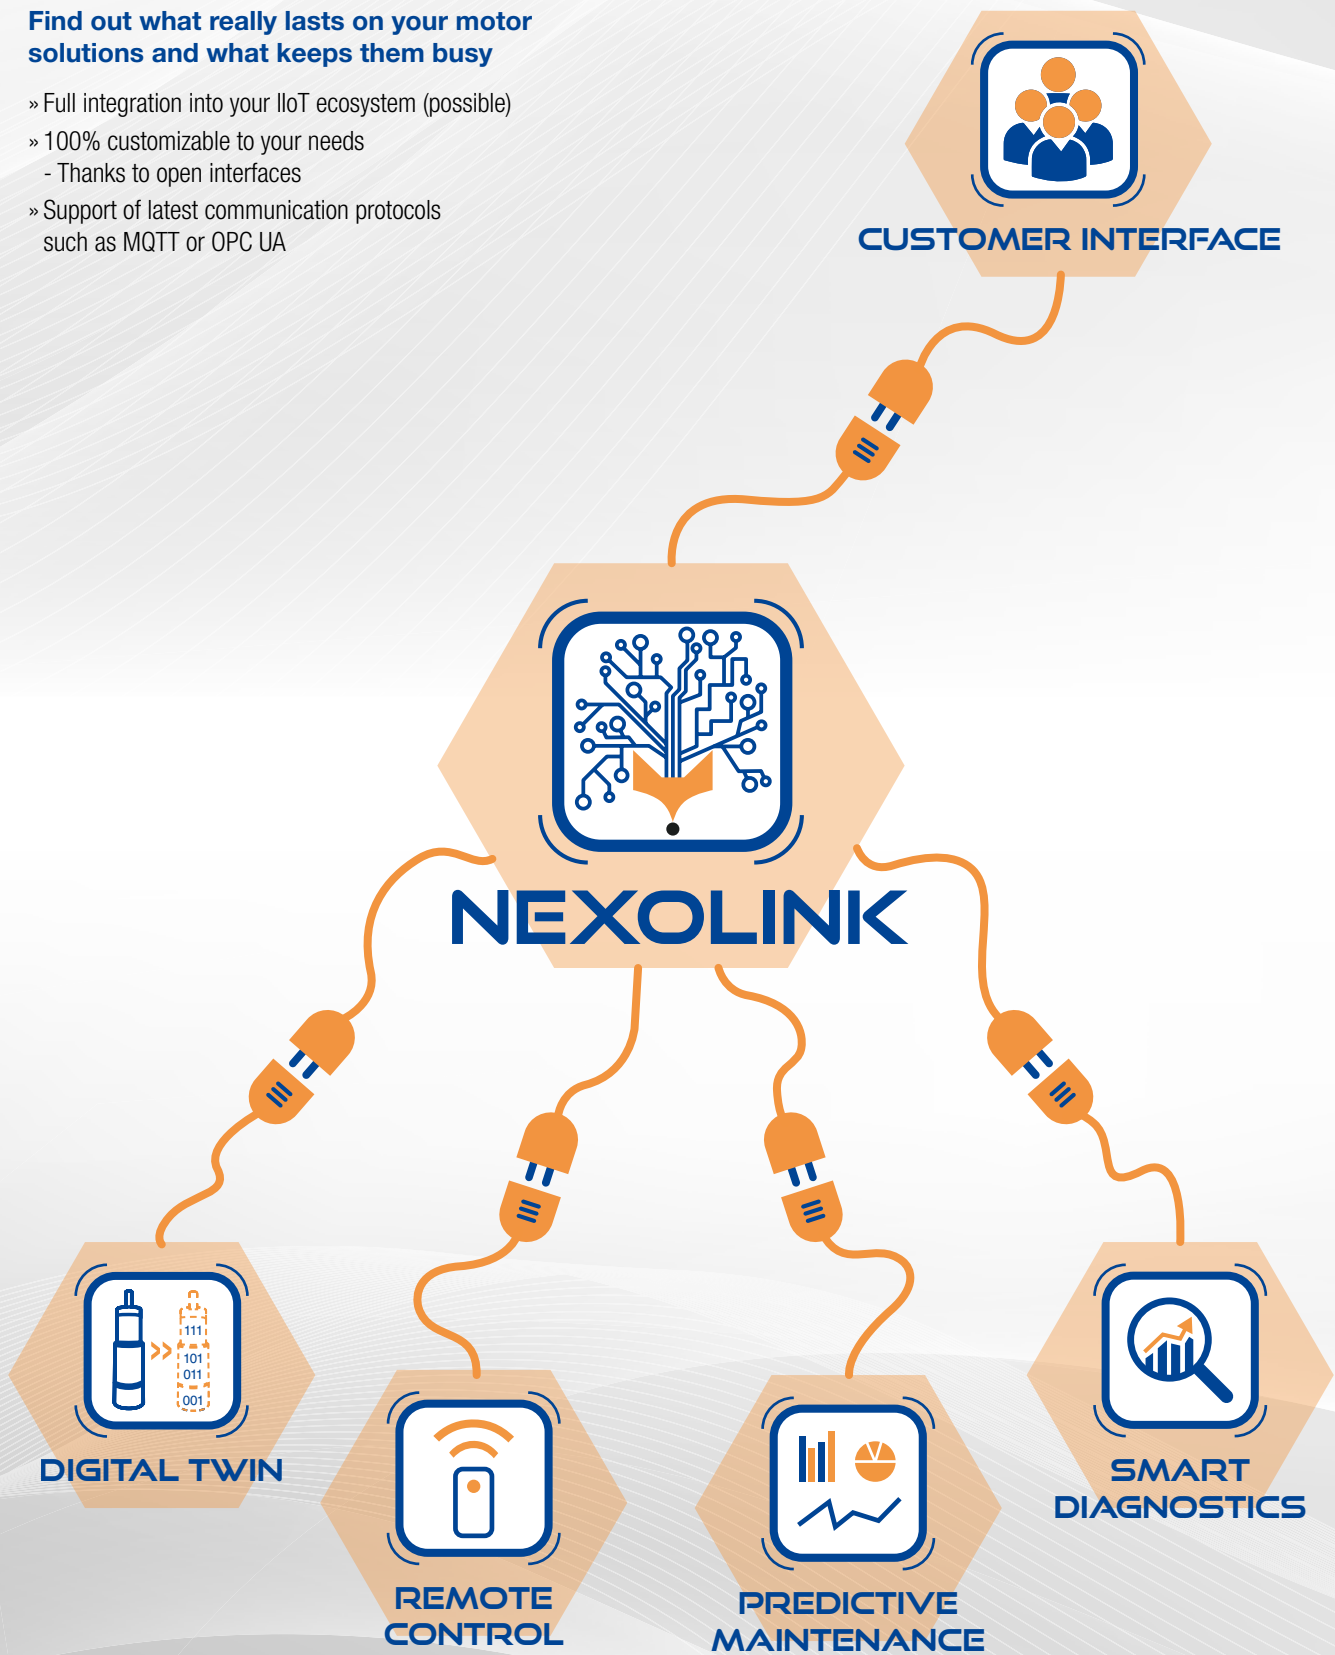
Find out what really lasts on your motor solutions and what keeps them busy

» Full integration into your IIoT ecosystem (possible)

» 100% customizable to your needs
- Thanks to open interfaces

» Support of latest communication protocols such as MQTT or OPC UA

CUSTOMER INTERFACE

NEXOLINK

111
101
011
001

DIGITAL TWIN

REMOTE CONTROL

PREDICTIVE MAINTENANCE

SMART DIAGNOSTICS